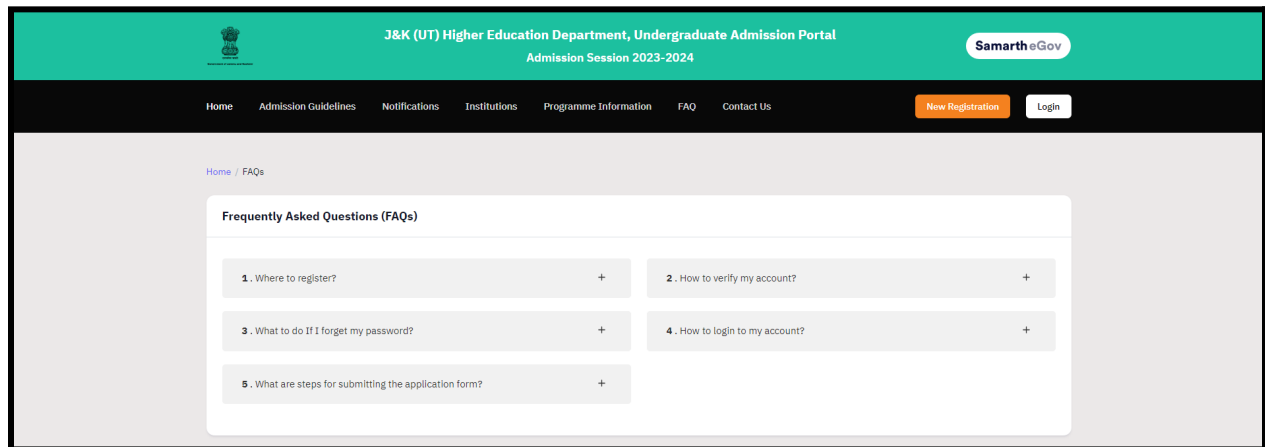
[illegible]

J&K (UT) Higher Education Department, Undergraduate Admission Portal
Admission Session 2023-2024

Samarth eGov

Home Admission Guidelines Notifications Institutions Programme Information FAQ Contact Us New Registration Login

Home / FAQs

Frequently Asked Questions (FAQs)

1 . Where to register? +

2 . How to verify my account? +

3 . What to do If I forget my password? +

4 . How to login to my account? +

5 . What are steps for submitting the application form? +